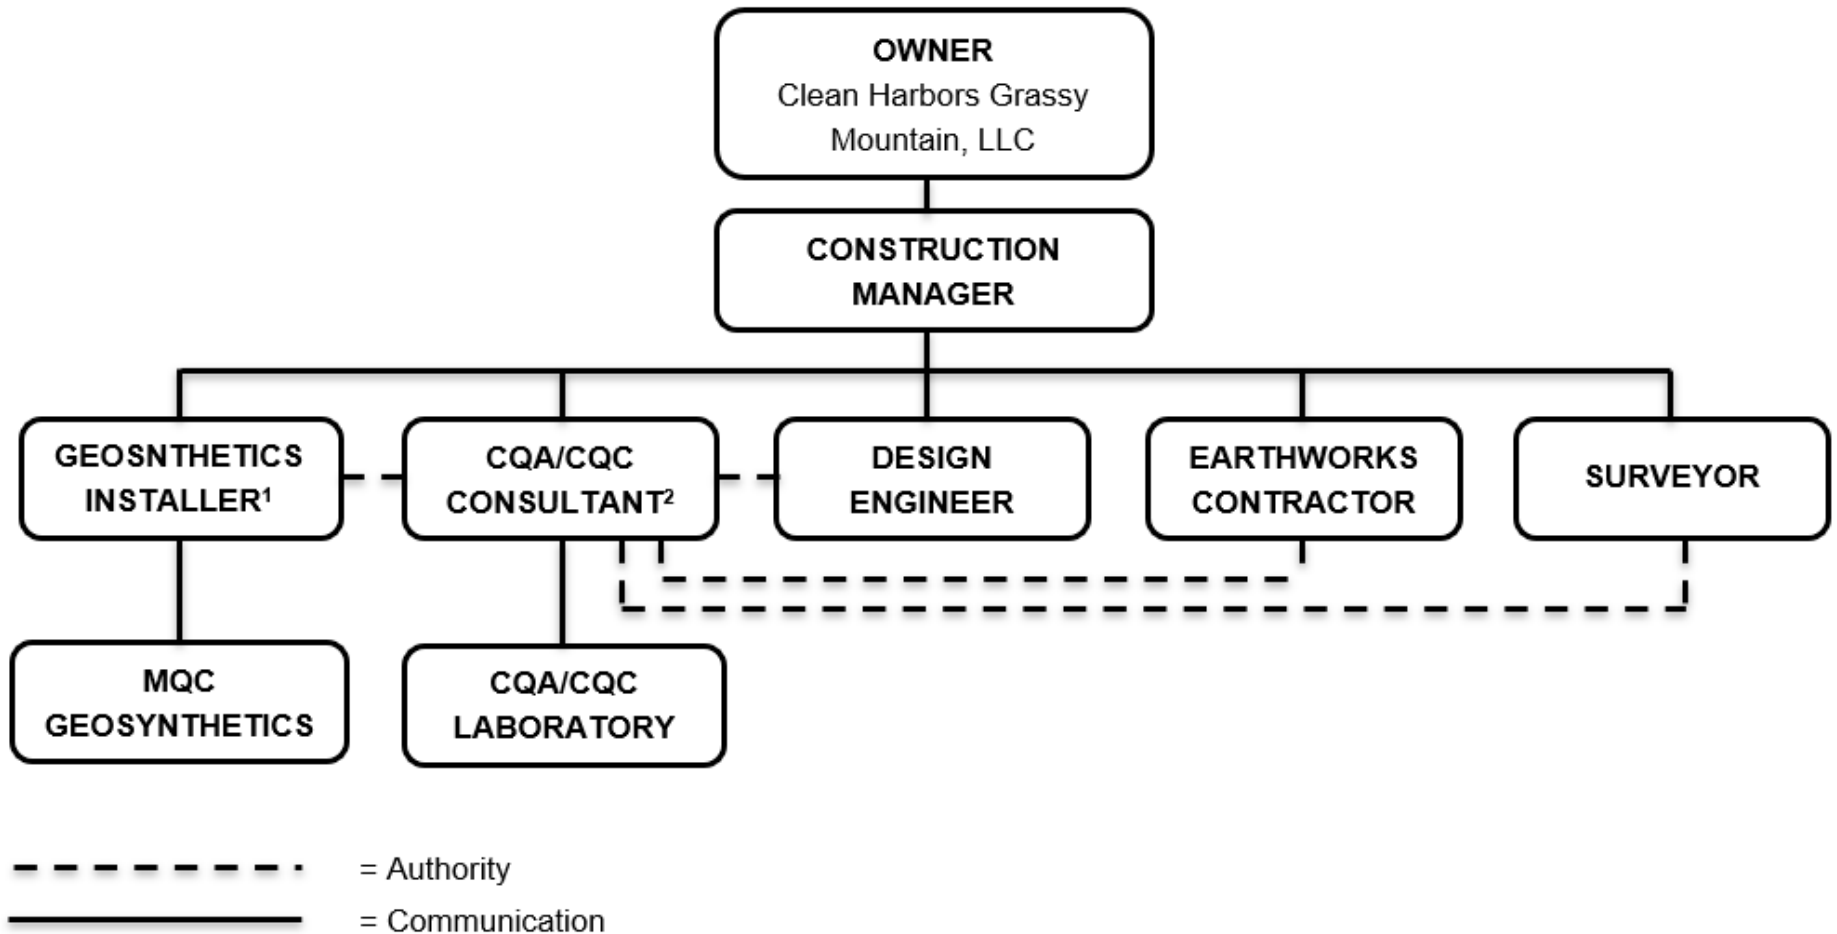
OWNER
Clean Harbors Grassy Mountain, LLC

CONSTRUCTION MANAGER

GEOSNTHETICS INSTALLER$^1$

CQA/CQC CONSULTANT$^2$

DESIGN ENGINEER

EARTHWORKS CONTRACTOR

SURVEYOR

MQC GEOSYNTHETICS

CQA/CQC LABORATORY

= Authority

= Communication